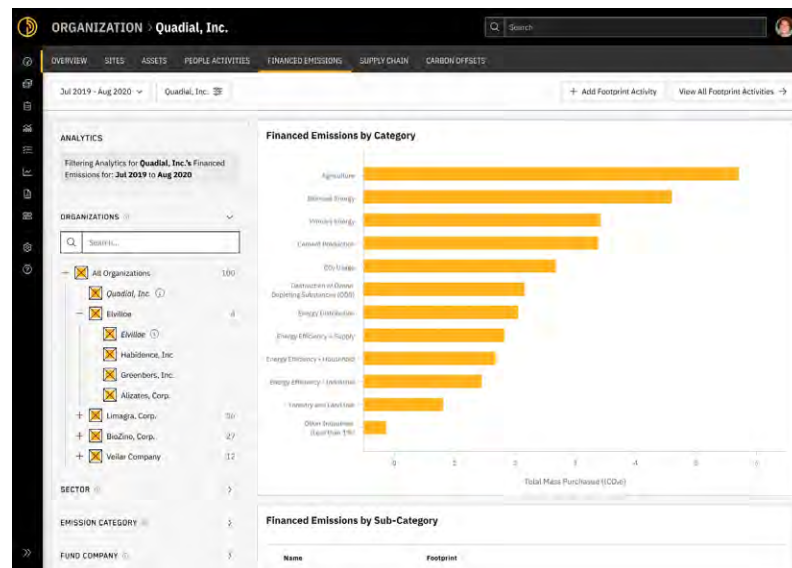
ORGANIZATION > Quadial, Inc.

Search

OVERVIEW SITES ASSETS PEOPLE ACTIVITIES FINANCED EMISSIONS SUPPLY CHAIN CARBON OFFSETS

Jul 2019 - Aug 2020 Quadial, Inc.

+ Add Footprint Activity View All Footprint Activities →

ANALYTICS

Filtering Analytics for Quadial, Inc.'s Financed Emissions for: Jul 2019 to Aug 2020

ORGANIZATIONS

Search...

All Organizations 100
Quadial, Inc.
Elvilloe 4
Elvilloe
Habidence, Inc
Greenbers, Inc.
Alizates, Corp.
Limagra, Corp. 56
BioZino, Corp. 27
Veilar Company 12

SECTOR

EMISSION CATEGORY

FUND COMPANY

Financed Emissions by Category

Agriculture
Biomass Energy
Primary Energy
Cement Production
CO₂ Usage
Destruction of Ozone Depleting Substances (ODS)
Energy Distribution
Energy Efficiency - Supply
Energy Efficiency - Household
Energy Efficiency - Industrial
Forestry and Land Use
Other Industries (less than 1%)

0 1 2 3 4 5 6

Total Mass Purchased (tCO₂e)

Financed Emissions by Sub-Category

Name Footprint